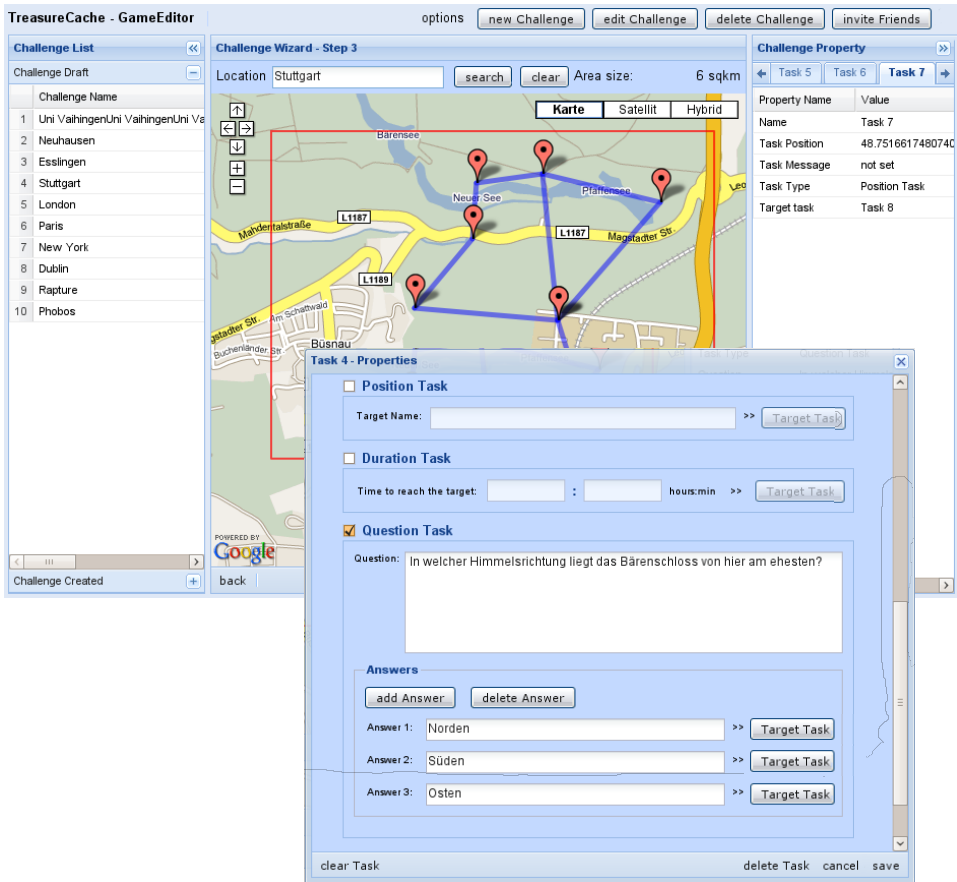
TreasureCache - GameEditor

options  new Challenge  edit Challenge  delete Challenge  invite Friends

Challenge List

Challenge Draft

| | Challenge Name |
|---|---|
| 1 | Uni VaihingenUni VaihingenUni Va |
| 2 | Neuhausen |
| 3 | Esslingen |
| 4 | Stuttgart |
| 5 | London |
| 6 | Paris |
| 7 | New York |
| 8 | Dublin |
| 9 | Rapture |
| 10 | Phobos |

Challenge Created

Challenge Wizard - Step 3

Location Stuttgart  search  clear  Area size: 6 sqkm

Karte  Satellit  Hybrid

Bärensee  Neuer See  Pfaffensee  L1187  Mahdentalstraße  L1187  Magstadter Str.  L1189  Am Schattwald  Büsnau  Buchenländer Str.  adter Str.

POWERED BY Google

back

Challenge Property

Task 5  Task 6  Task 7

| Property Name | Value |
|---|---|
| Name | Task 7 |
| Task Position | 48.7516617480740 |
| Task Message | not set |
| Task Type | Position Task |
| Target task | Task 8 |

Task 4 - Properties

Position Task

Target Name:  >>  Target Task

Duration Task

Time to reach the target:  :  hours:min  >>  Target Task

Question Task

Question: In welcher Himmelsrichtung liegt das Bärenschloss von hier am ehesten?

Answers

add Answer  delete Answer

Answer 1: Norden  >>  Target Task

Answer 2: Süden  >>  Target Task

Answer 3: Osten  >>  Target Task

clear Task  delete Task  cancel  save